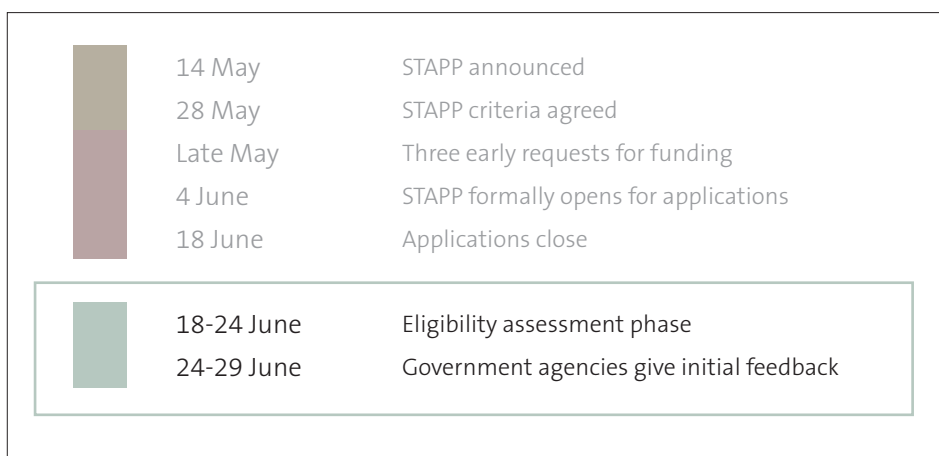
| | |
|---|---|
| 14 May | STAPP announced |
| 28 May | STAPP criteria agreed |
| Late May | Three early requests for funding |
| 4 June | STAPP formally opens for applications |
| 18 June | Applications close |

| | |
|---|---|
| 18-24 June | Eligibility assessment phase |
| 24-29 June | Government agencies give initial feedback |